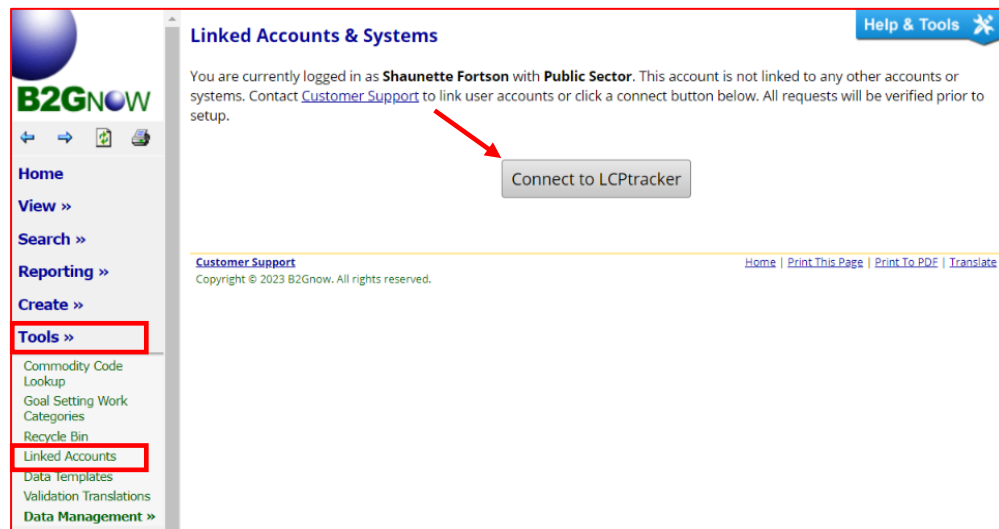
B2GNOW

Home

View »

Search »

Reporting »

Create »

Tools »

Commodity Code Lookup

Goal Setting Work Categories

Recycle Bin

Linked Accounts

Data Templates

Validation Translations

Data Management »

Help & Tools

Linked Accounts & Systems

You are currently logged in as **Shaunette Fortson** with **Public Sector**. This account is not linked to any other accounts or systems. Contact Customer Support to link user accounts or click a connect button below. All requests will be verified prior to setup.

Connect to LCPtracker

Customer Support

Copyright © 2023 B2Gnow. All rights reserved.

Home | Print This Page | Print To PDF | Translate